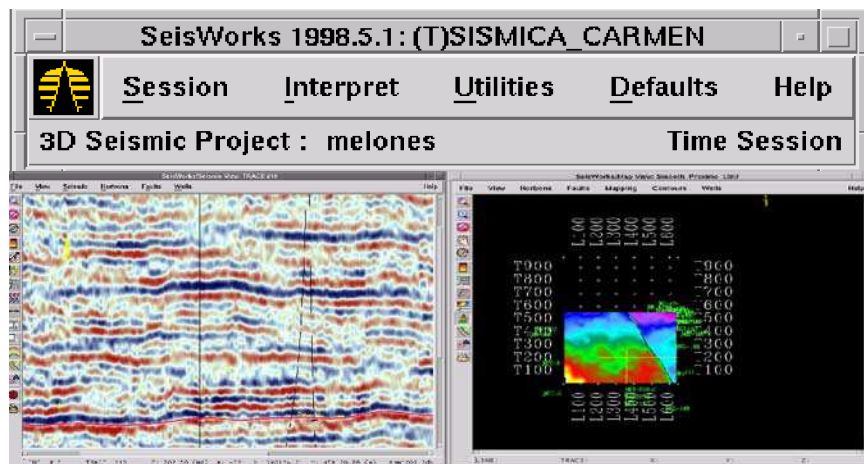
SeisWorks 1998.5.1: (T)SISMICA_CARMEN

Session Interpret Utilities Defaults Help

3D Seismic Project : melones Time Session

SeisWorks/Seismic View: TRACE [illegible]

File View Seismic Horizons Faults Wells Help

SeisWorks/Map View: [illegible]

File View Horizons Faults Mapping Contours Wells Help

L100 L200 L300 L400 L500 L600

T900 T800 T700 T600 T500 T400 T300 T200 T100

T900 T800 T700 T600 T500 T400 T300 T200 T100

L100 L200 L300 L400 L500 L600

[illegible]